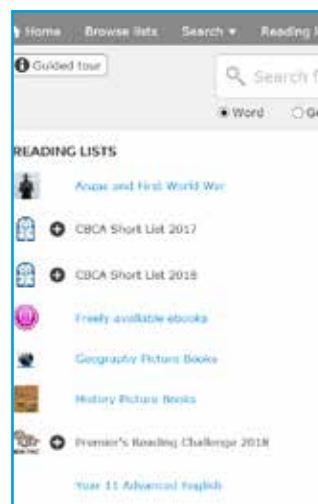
Home Browse lists Search ▾ Reading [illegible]

Guided tour

Search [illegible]

Word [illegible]

READING LISTS

Anzac and First World War

CBCA Short List 2017

CBCA Short List 2018

Freely available ebooks

Geography Picture Books

History Picture Books

Premier's Reading Challenge 2018

Year 11 Advanced English